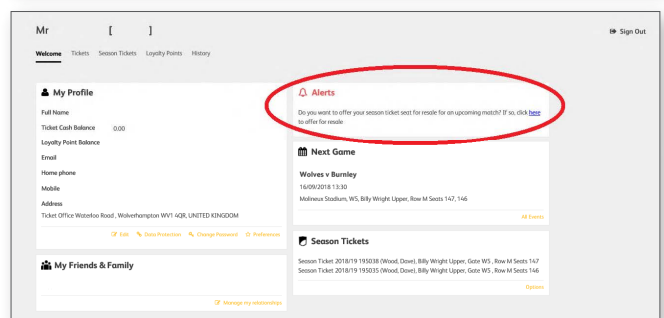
Mr [ ]

Sign Out

Welcome Tickets Season Tickets Loyalty Points History

My Profile

Full Name

Ticket Cash Balance 0.00

Loyalty Point Balance

Email

Home phone

Mobile

Address

Ticket Office Waterloo Road , Wolverhampton WV1 4QR, UNITED KINGDOM

Edit Data Protection Change Password Preferences

My Friends & Family

Manage my relationships

Alerts

Do you want to offer your season ticket seat for resale for an upcoming match? If so, click here to offer for resale

Next Game

Wolves v Burnley

16/09/2018 13:30

Molineux Stadium, W5, Billy Wright Upper, Row M Seats 147, 146

All Events

Season Tickets

Season Ticket 2018/19 195038 (Wood, Dave), Billy Wright Upper, Gate W5 , Row M Seats 147

Season Ticket 2018/19 195035 (Wood, Dave), Billy Wright Upper, Gate W5 , Row M Seats 146

Options